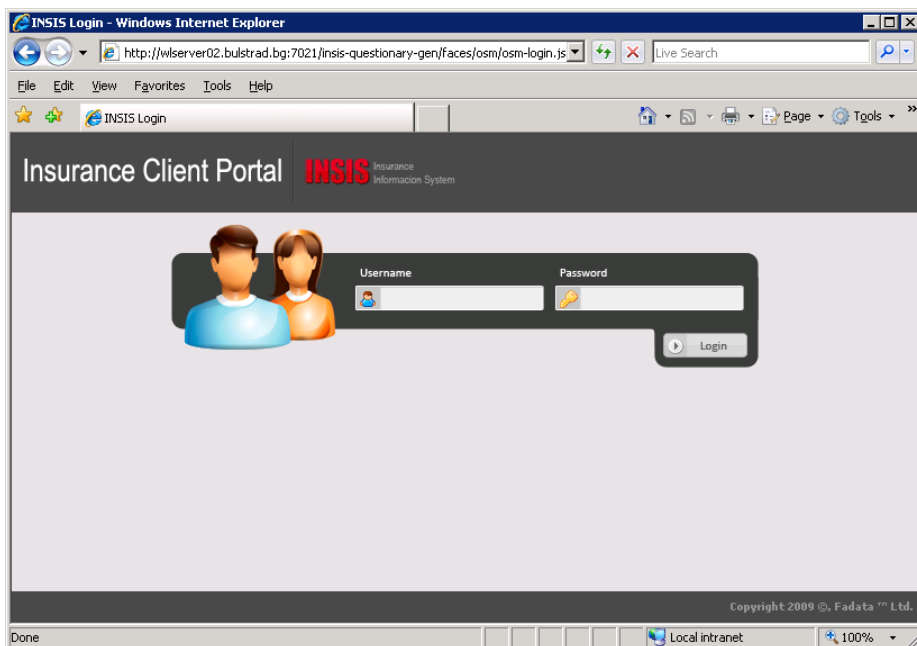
INSIS Login - Windows Internet Explorer

http://wlserver02.bulstrad.bg:7021/insis-questionary-gen/faces/osm/osm-login.js

Live Search

File Edit View Favorites Tools Help

INSIS Login

Page Tools

Insurance Client Portal

INSIS Insurance Informacion System

Username

Password

Login

Copyright 2009 ©, Fadata ™ Ltd.

Done

Local intranet

100%